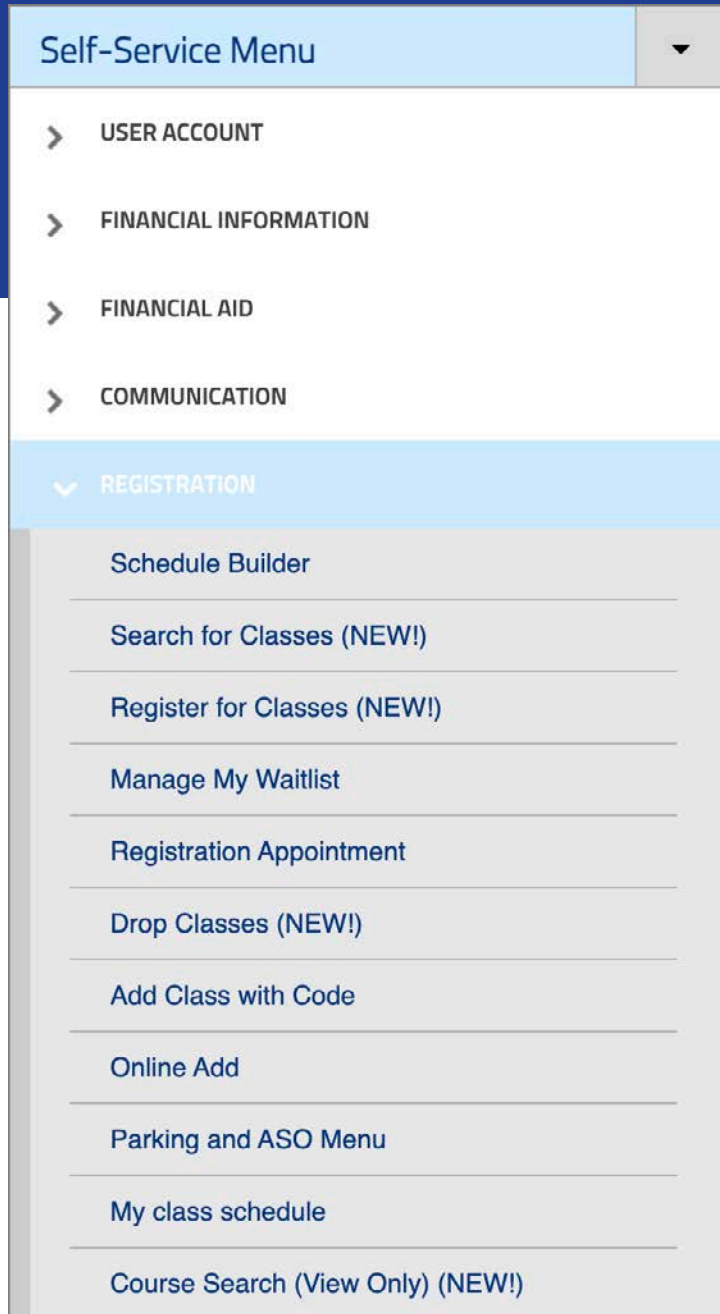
Self-Service Menu

USER ACCOUNT

FINANCIAL INFORMATION

FINANCIAL AID

COMMUNICATION

REGISTRATION

Schedule Builder

Search for Classes (NEW!)

Register for Classes (NEW!)

Manage My Waitlist

Registration Appointment

Drop Classes (NEW!)

Add Class with Code

Online Add

Parking and ASO Menu

My class schedule

Course Search (View Only) (NEW!)